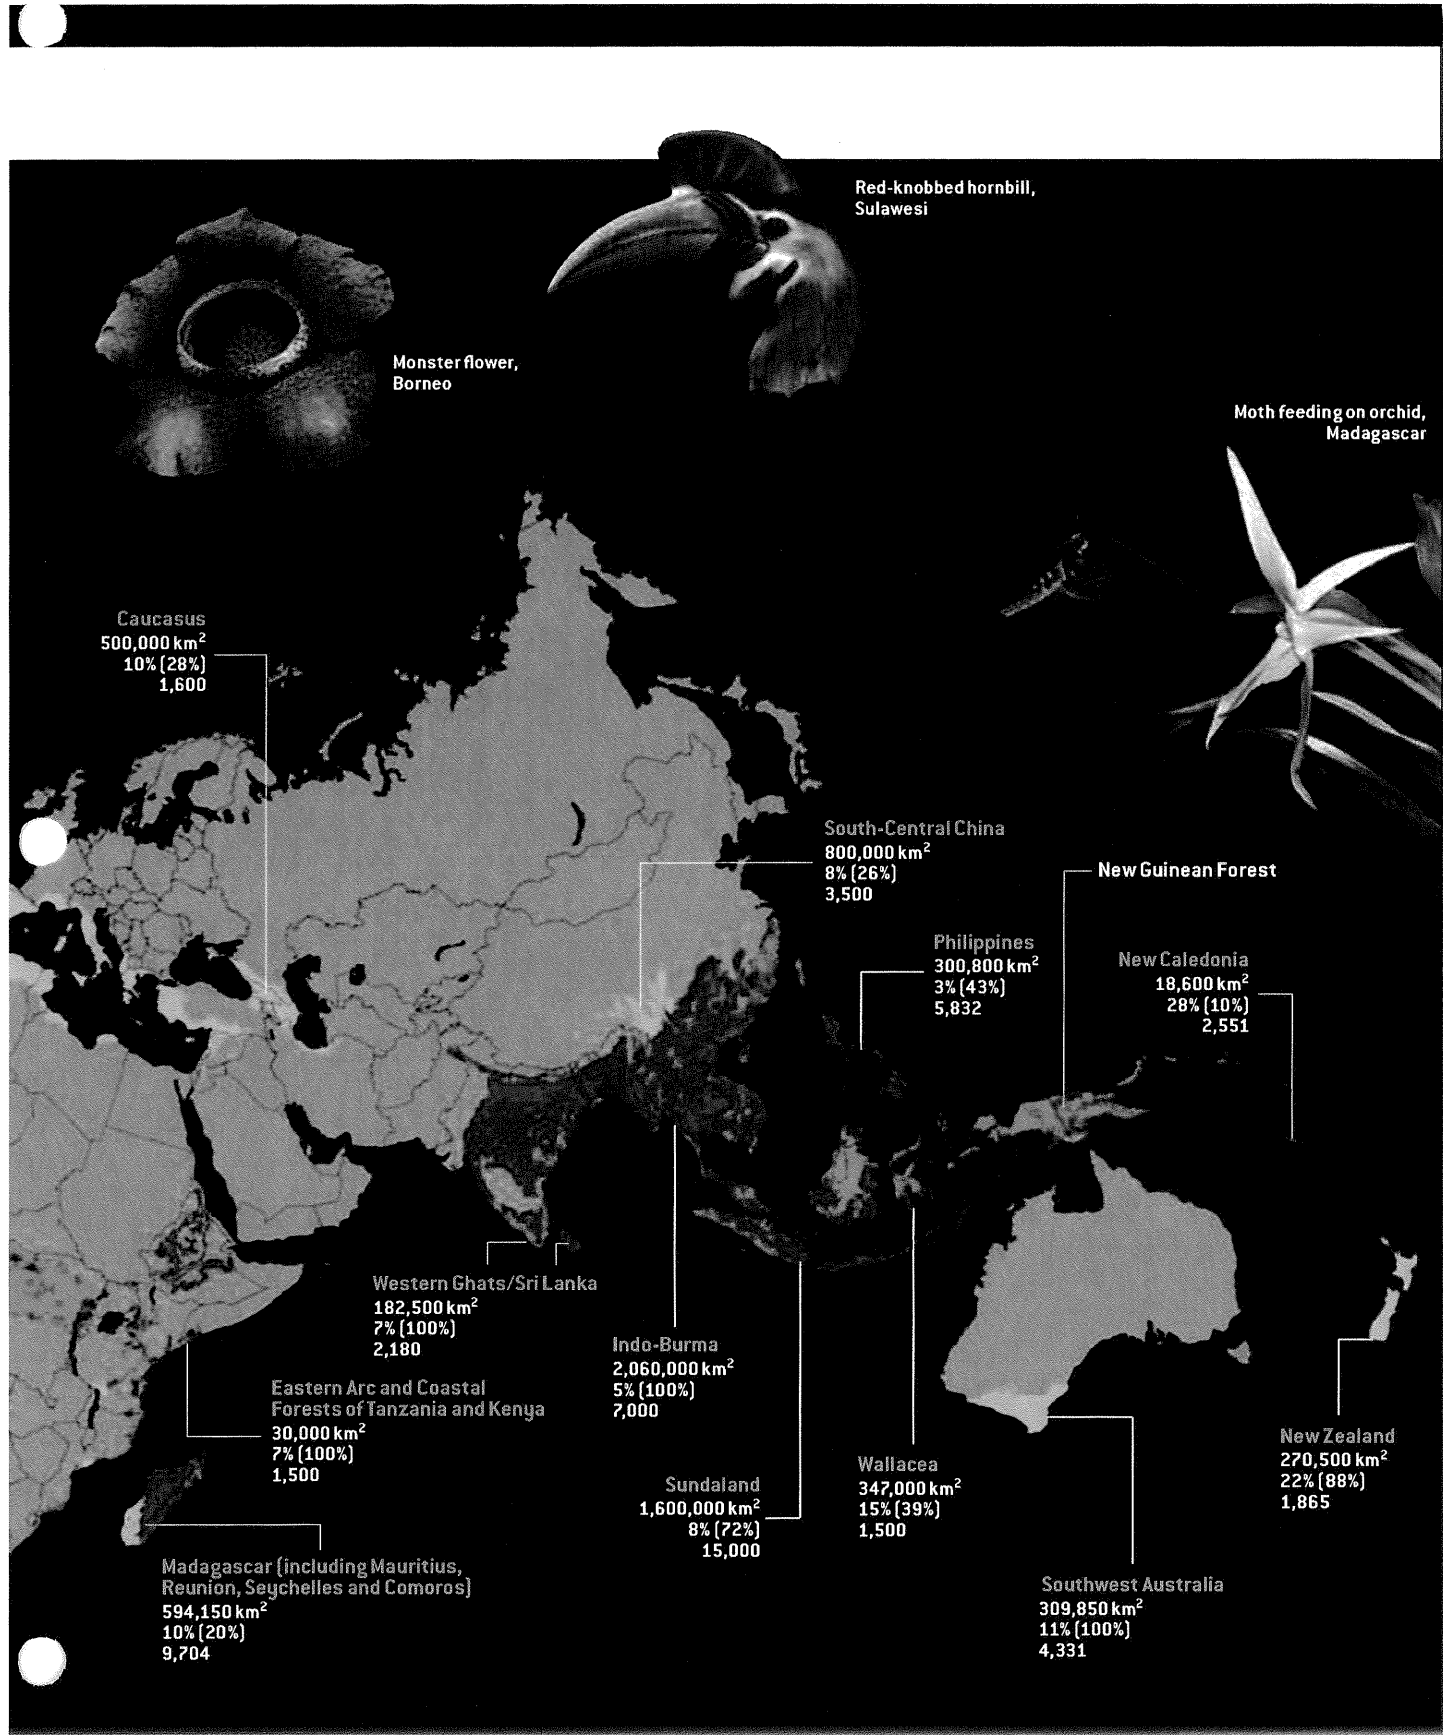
Red-knobbed hornbill, Sulawesi

Monster flower, Borneo

Moth feeding on orchid, Madagascar

Caucasus
500,000 km$^2$
10% (28%)
1,600

South-Central China
800,000 km$^2$
8% (26%)
3,500

New Guinean Forest

Philippines
300,800 km$^2$
3% (43%)
5,832

New Caledonia
18,600 km$^2$
28% (10%)
2,551

Western Ghats/Sri Lanka
182,500 km$^2$
7% (100%)
2,180

Indo-Burma
2,060,000 km$^2$
5% (100%)
7,000

Eastern Arc and Coastal Forests of Tanzania and Kenya
30,000 km$^2$
7% (100%)
1,500

Sundaland
1,600,000 km$^2$
8% (72%)
15,000

Wallacea
347,000 km$^2$
15% (39%)
1,500

New Zealand
270,500 km$^2$
22% (88%)
1,865

Madagascar (including Mauritius, Reunion, Seychelles and Comoros)
594,150 km$^2$
10% (20%)
9,704

Southwest Australia
309,850 km$^2$
11% (100%)
4,331